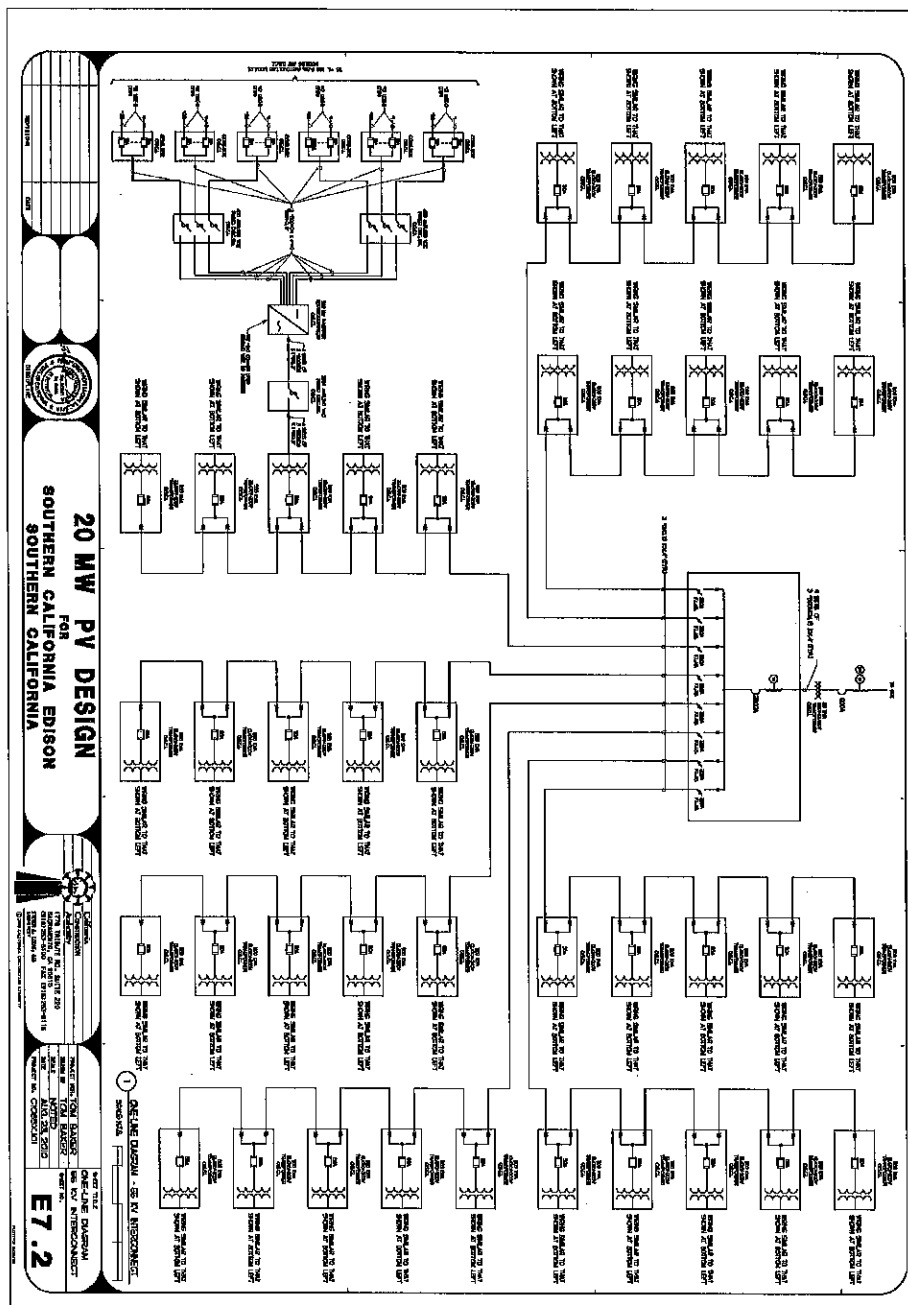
20 MW PV DESIGN
FOR
SOUTHERN CALIFORNIA EDISON
SOUTHERN CALIFORNIA

ONE-LINE DIAGRAM - 66 KV INTERCONNECT

PROJECT MGR: TOM BAKER
DRAWN BY: TOM BAKER
DATE: AUG 23, 2010

SHEET TITLE:
ONE-LINE DIAGRAM
66 KV INTERCONNECT

E7.2

WIRING SIMILAR TO THAT SHOWN AT BOTTOM LEFT

WIRING SIMILAR TO THAT SHOWN AT BOTTOM LEFT

WIRING SIMILAR TO THAT SHOWN AT BOTTOM LEFT

WIRING SIMILAR TO THAT SHOWN AT BOTTOM LEFT

WIRING SIMILAR TO THAT SHOWN AT BOTTOM LEFT

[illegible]